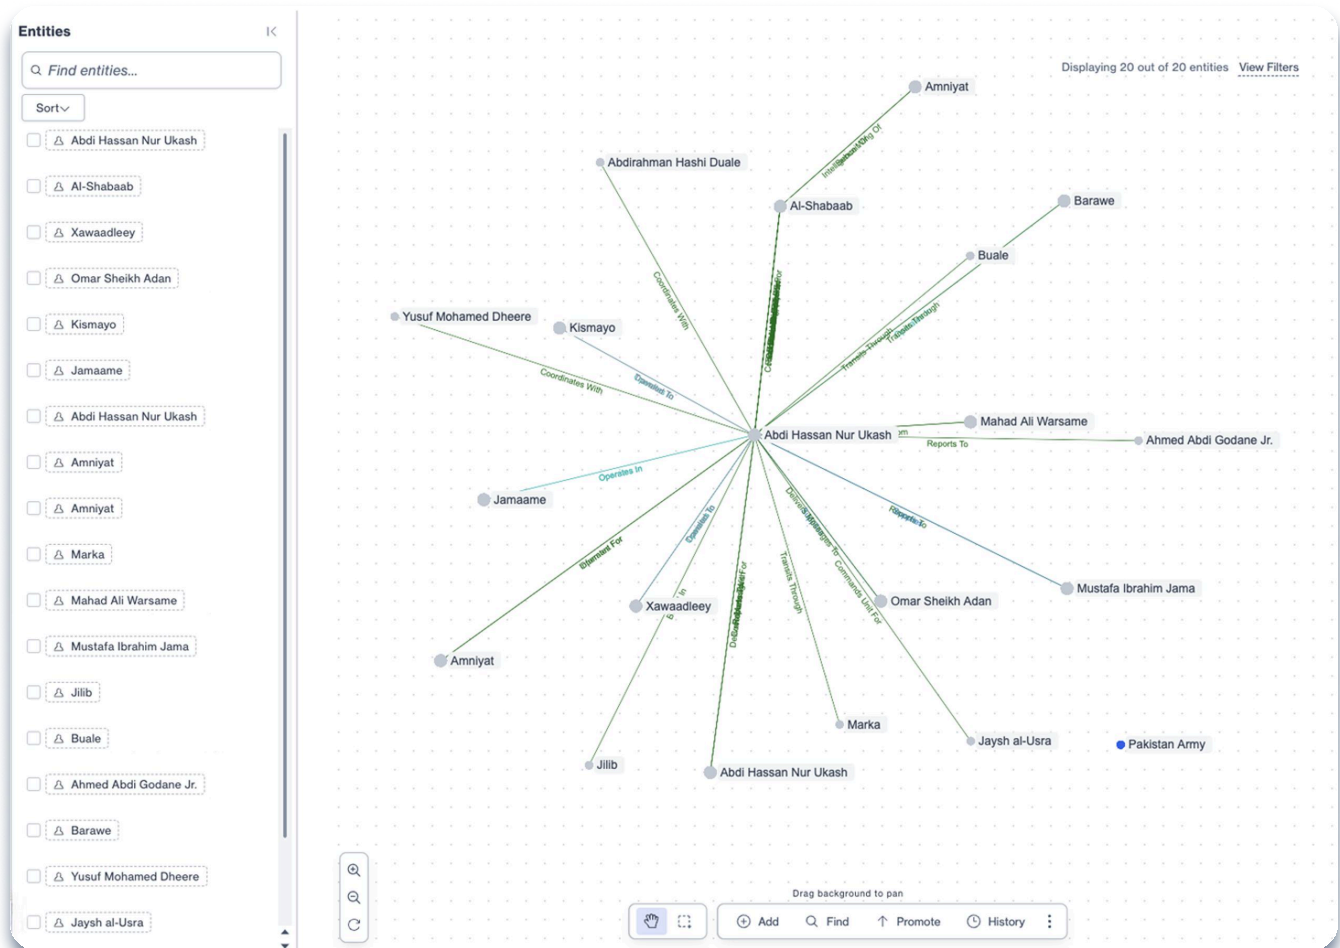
Entities

Find entities...

Sort

Abdi Hassan Nur Ukash
Al-Shabaab
Xawaadleey
Omar Sheikh Adan
Kismayo
Jamaame
Abdi Hassan Nur Ukash
Amniyat
Amniyat
Marka
Mahad Ali Warsame
Mustafa Ibrahim Jama
Jilib
Buale
Ahmed Abdi Godane Jr.
Barawe
Yusuf Mohamed Dheere
Jaysh al-Usra

Displaying 20 out of 20 entities View Filters

Amniyat
Abdirahman Hashi Duale
Al-Shabaab
Barawe
Buale
Yusuf Mohamed Dheere
Kismayo
Coordinates With
Coordinates With
Operates In
Transits Through
Transits Through
Abdi Hassan Nur Ukash
Mahad Ali Warsame
Ahmed Abdi Godane Jr.
Reports To
Operates In
Jamaame
Reports To
Operates In
Transits Through
Commands Unit For
Xawaadleey
Omar Sheikh Adan
Mustafa Ibrahim Jama
Amniyat
Marka
Jaysh al-Usra
Pakistan Army
Jilib
Abdi Hassan Nur Ukash

Drag background to pan

Add Find Promote History